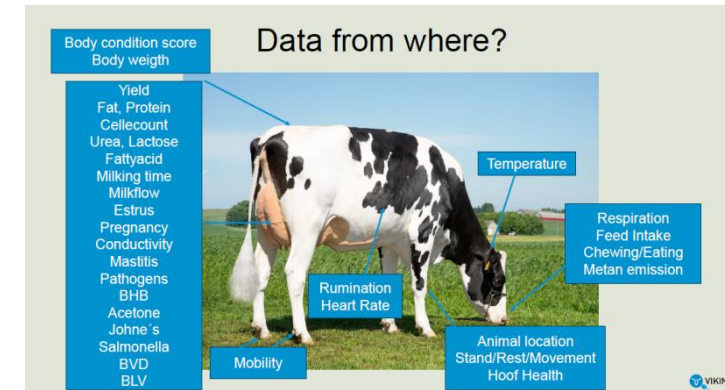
Data from where?

Body condition score
Body weigth

Yield
Fat, Protein
Cellecount
Urea, Lactose
Fattyacid
Milking time
Milkflow
Estrus
Pregnancy
Conductivity
Mastitis
Pathogens
BHB
Acetone
Johne´s
Salmonella
BVD
BLV

Temperature

Respiration
Feed Intake
Chewing/Eating
Metan emission

Rumination
Heart Rate

Mobility

Animal location
Stand/Rest/Movement
Hoof Health

VIKIN